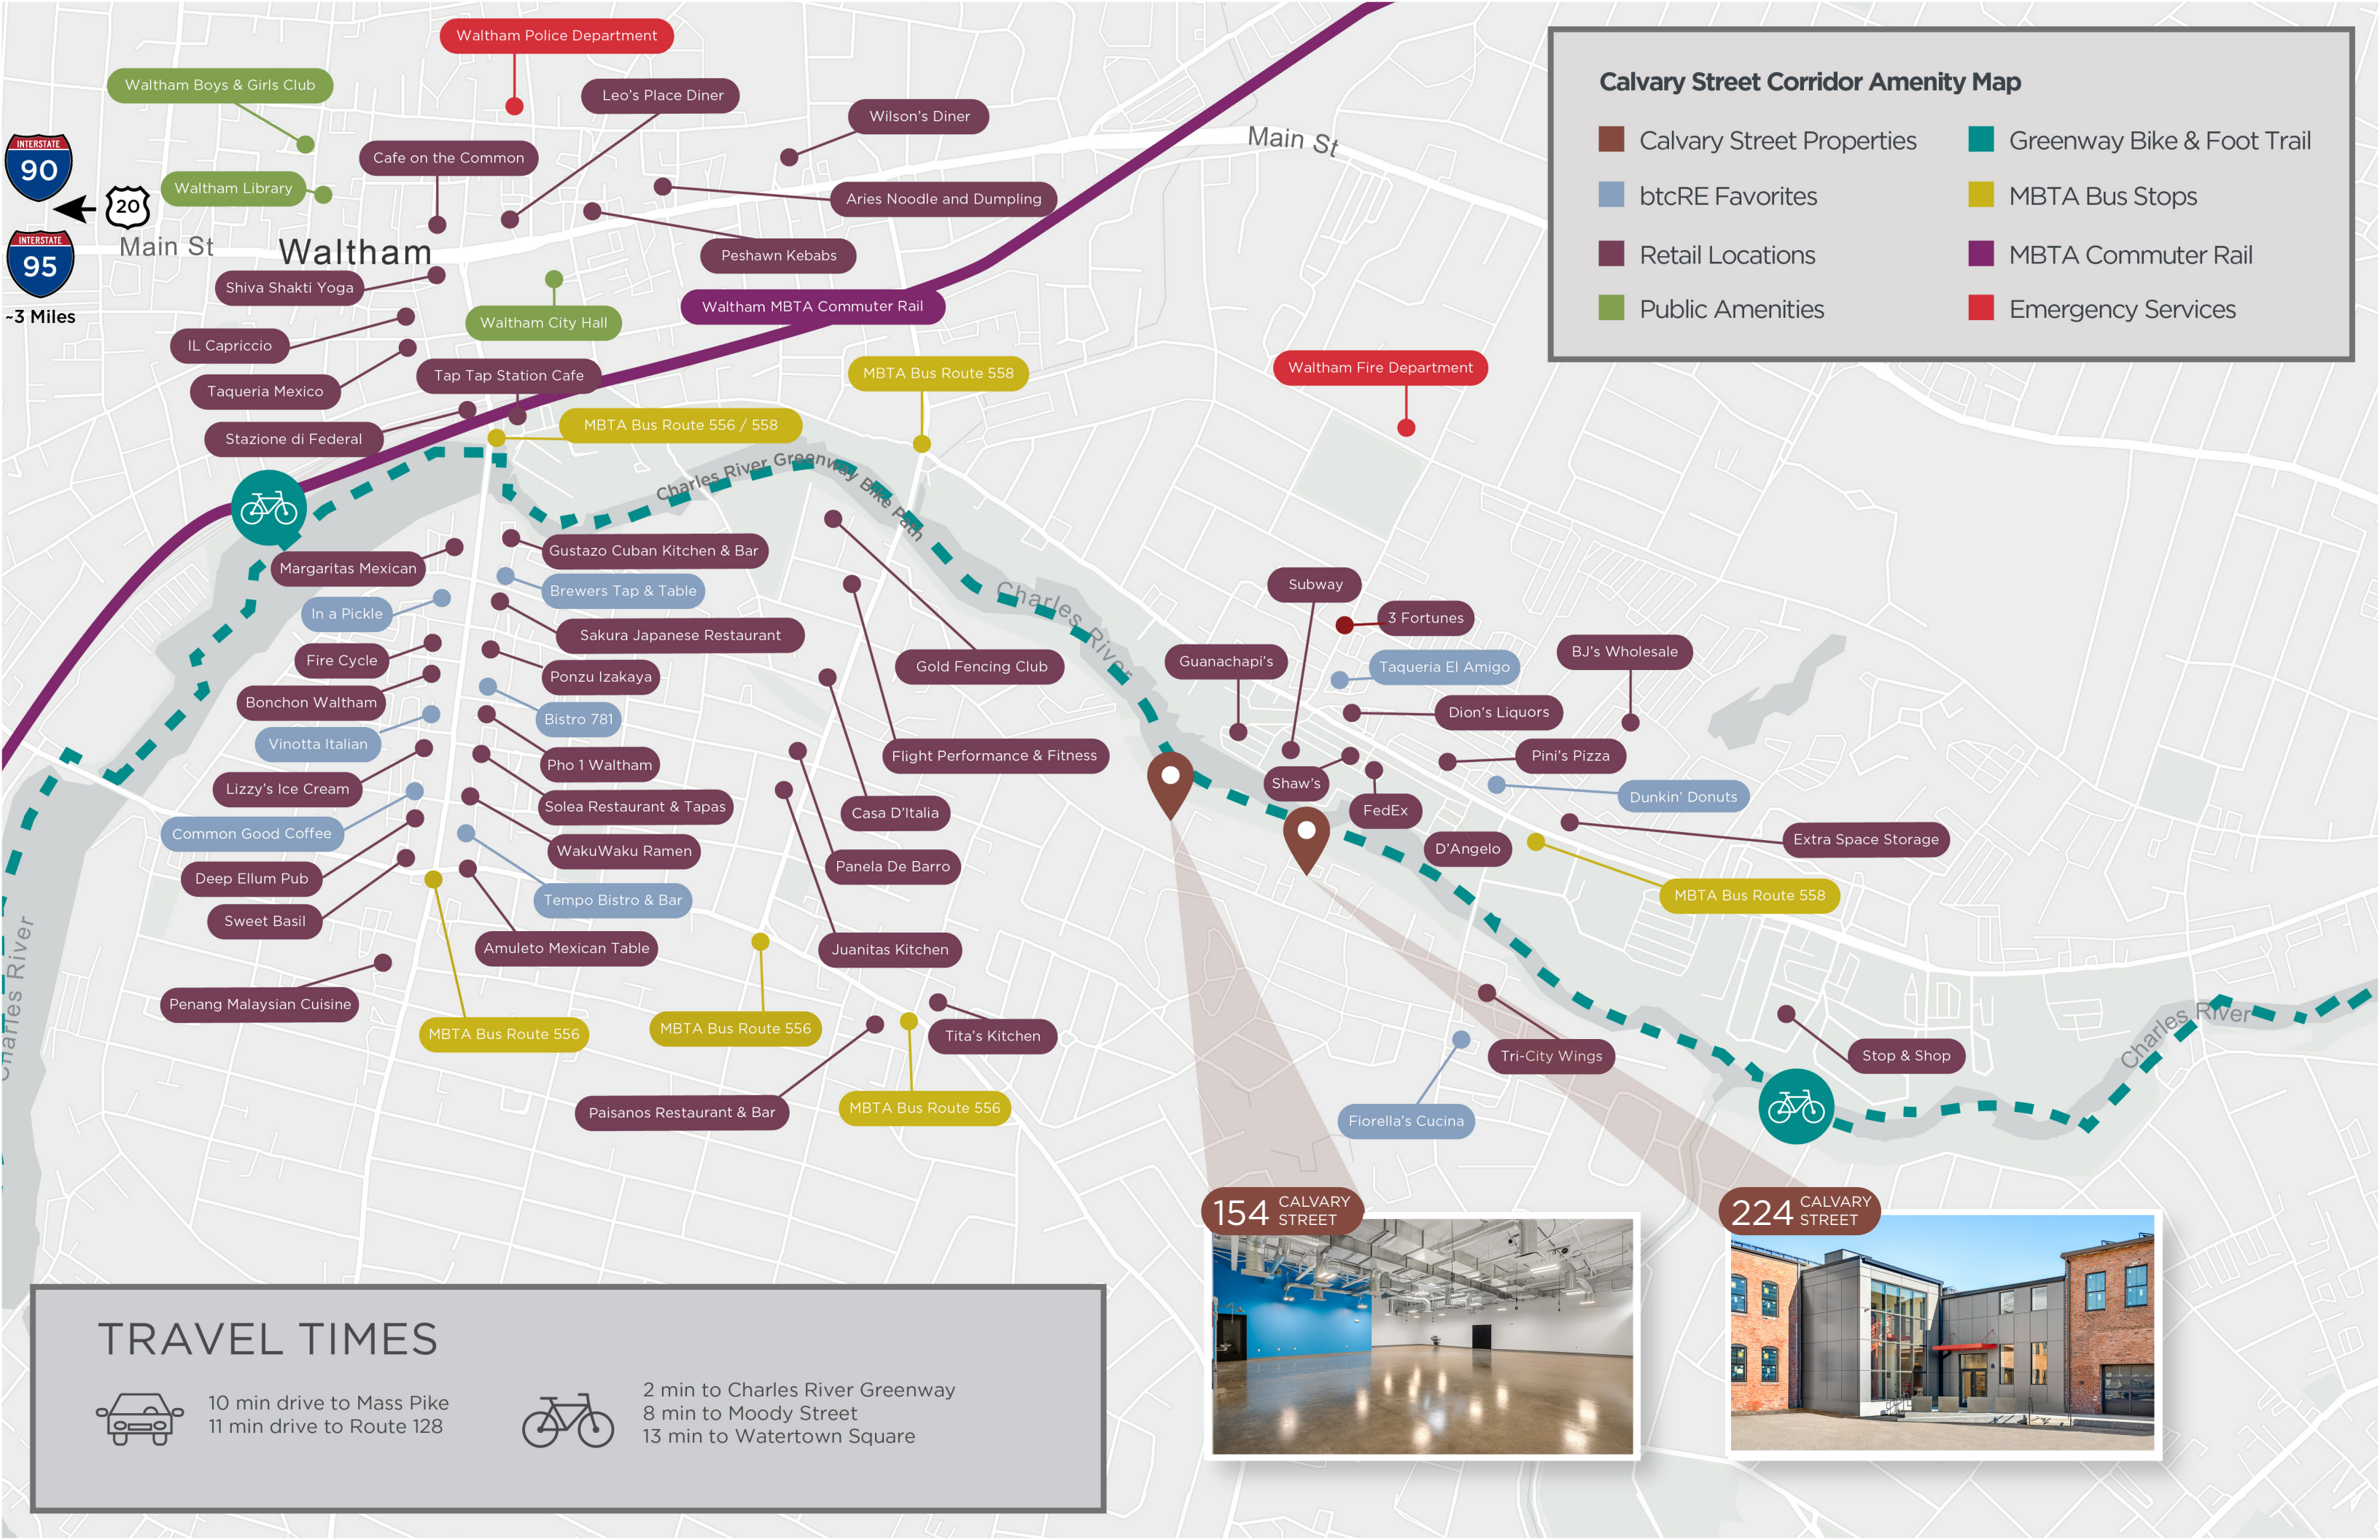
Calvary Street Corridor Amenity Map

Calvary Street Properties
btcRE Favorites
Retail Locations
Public Amenities
Greenway Bike & Foot Trail
MBTA Bus Stops
MBTA Commuter Rail
Emergency Services

Waltham Police Department
Waltham Boys & Girls Club
Leo's Place Diner
Wilson's Diner
Cafe on the Common
Main St
Waltham Library
INTERSTATE 90
20
INTERSTATE 95
~3 Miles
Main St
Waltham
Aries Noodle and Dumpling
Peshawn Kebabs
Shiva Shakti Yoga
Waltham City Hall
Waltham MBTA Commuter Rail
IL Capriccio
Taqueria Mexico
Tap Tap Station Cafe
MBTA Bus Route 558
Waltham Fire Department
Stazione di Federal
MBTA Bus Route 556 / 558
Charles River Greenway Bike Path
Margaritas Mexican
Gustazo Cuban Kitchen & Bar
Brewers Tap & Table
In a Pickle
Sakura Japanese Restaurant
Fire Cycle
Ponzu Izakaya
Gold Fencing Club
Charles River
Subway
3 Fortunes
Guanachapi's
Taqueria El Amigo
BJ's Wholesale
Bonchon Waltham
Bistro 781
Vinotta Italian
Dion's Liquors
Pho 1 Waltham
Flight Performance & Fitness
Pini's Pizza
Lizzy's Ice Cream
Shaw's
Solea Restaurant & Tapas
Casa D'Italia
FedEx
Dunkin' Donuts
Common Good Coffee
WakuWaku Ramen
Extra Space Storage
D'Angelo
Deep Ellum Pub
Panela De Barro
Tempo Bistro & Bar
MBTA Bus Route 558
Sweet Basil
Amuleto Mexican Table
Juanitas Kitchen
Charles River
Penang Malaysian Cuisine
MBTA Bus Route 556
MBTA Bus Route 556
Tita's Kitchen
Charles River
Tri-City Wings
Stop & Shop
Paisanos Restaurant & Bar
MBTA Bus Route 556
Fiorella's Cucina
154 CALVARY STREET
224 CALVARY STREET

TRAVEL TIMES
10 min drive to Mass Pike
11 min drive to Route 128
2 min to Charles River Greenway
8 min to Moody Street
13 min to Watertown Square